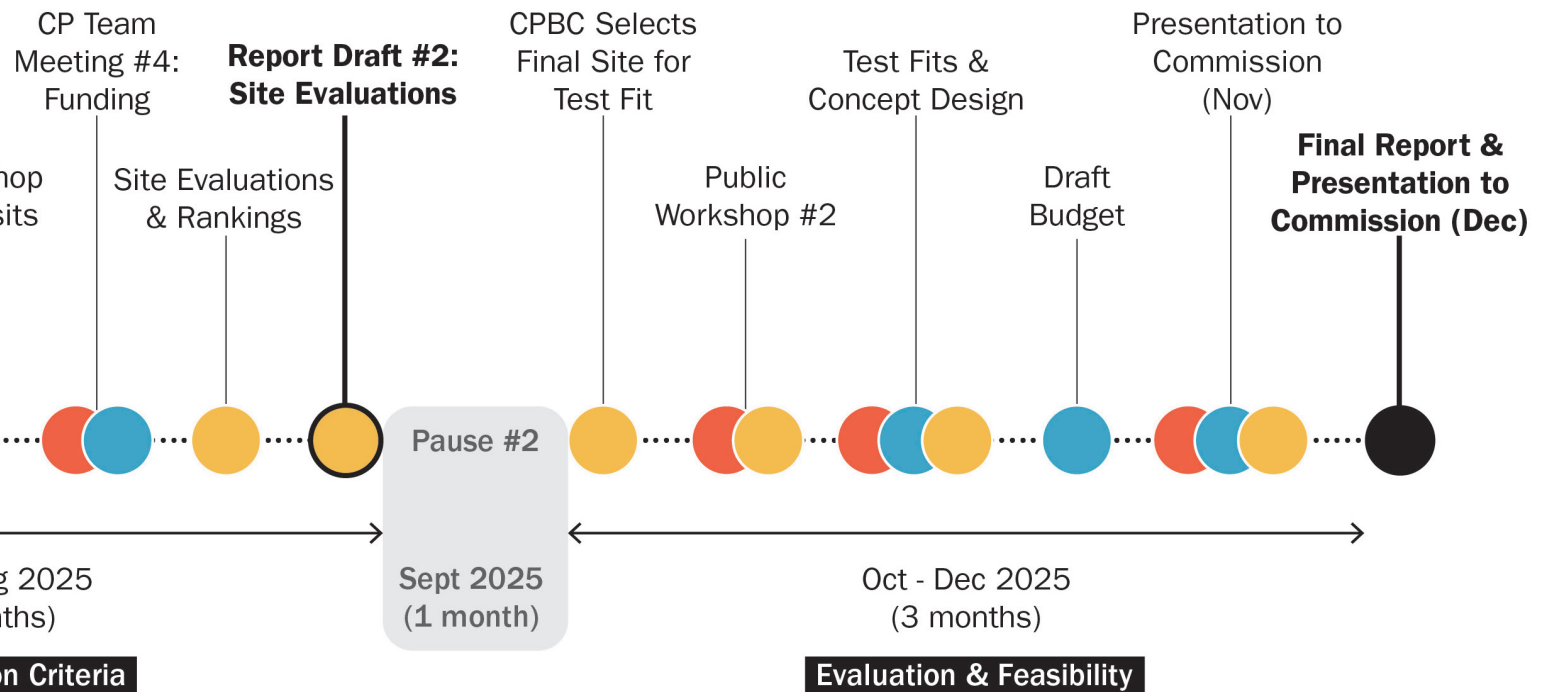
hop
sits

CP Team Meeting #4: Funding

Site Evaluations & Rankings

**Report Draft #2: Site Evaluations**

Pause #2

CPBC Selects Final Site for Test Fit

Public Workshop #2

Test Fits & Concept Design

Draft Budget

Presentation to Commission (Nov)

**Final Report & Presentation to Commission (Dec)**

g 2025
nths)

Sept 2025
(1 month)

Oct - Dec 2025
(3 months)

on Criteria

Evaluation & Feasibility